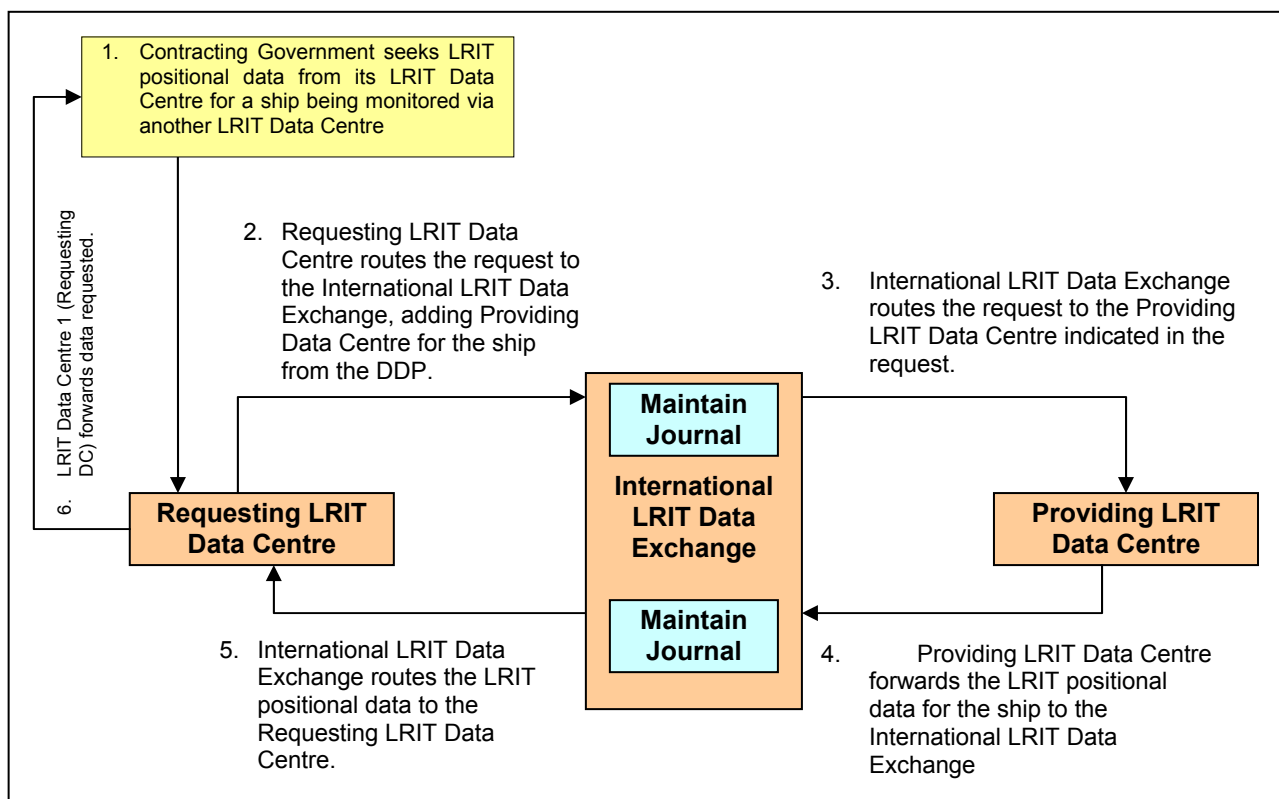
1. Contracting Government seeks LRIT positional data from its LRIT Data Centre for a ship being monitored via another LRIT Data Centre

6. LRIT Data Centre 1 (Requesting DC) forwards data requested.

2. Requesting LRIT Data Centre routes the request to the International LRIT Data Exchange, adding Providing Data Centre for the ship from the DDP.

3. International LRIT Data Exchange routes the request to the Providing LRIT Data Centre indicated in the request.

Maintain Journal

International LRIT Data Exchange

Maintain Journal

Requesting LRIT Data Centre

Providing LRIT Data Centre

5. International LRIT Data Exchange routes the LRIT positional data to the Requesting LRIT Data Centre.

4. Providing LRIT Data Centre forwards the LRIT positional data for the ship to the International LRIT Data Exchange